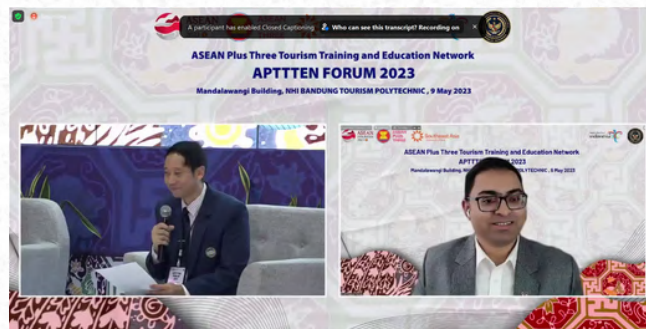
A participant has enabled Closed Captioning

Who can see this transcript? Recording on

ASEAN Plus Three Tourism Training and Education Network

APTTTEN FORUM 2023

Mandalawangi Building, NHI BANDUNG TOURISM POLYTECHNIC , 9 May 2023

ASEAN Plus Three Tourism Training and Education Network

APTT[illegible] 2023

Mandalawangi Building, N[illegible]TECHNIC , 9 May 2023